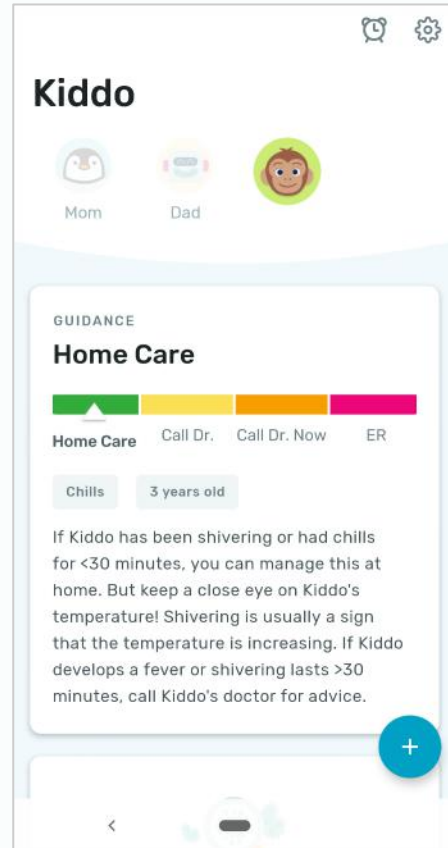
Kiddo

Mom Dad

GUIDANCE

Home Care

Home Care Call Dr. Call Dr. Now ER

Chills 3 years old

If Kiddo has been shivering or had chills for <30 minutes, you can manage this at home. But keep a close eye on Kiddo's temperature! Shivering is usually a sign that the temperature is increasing. If Kiddo develops a fever or shivering lasts >30 minutes, call Kiddo's doctor for advice.

+

<